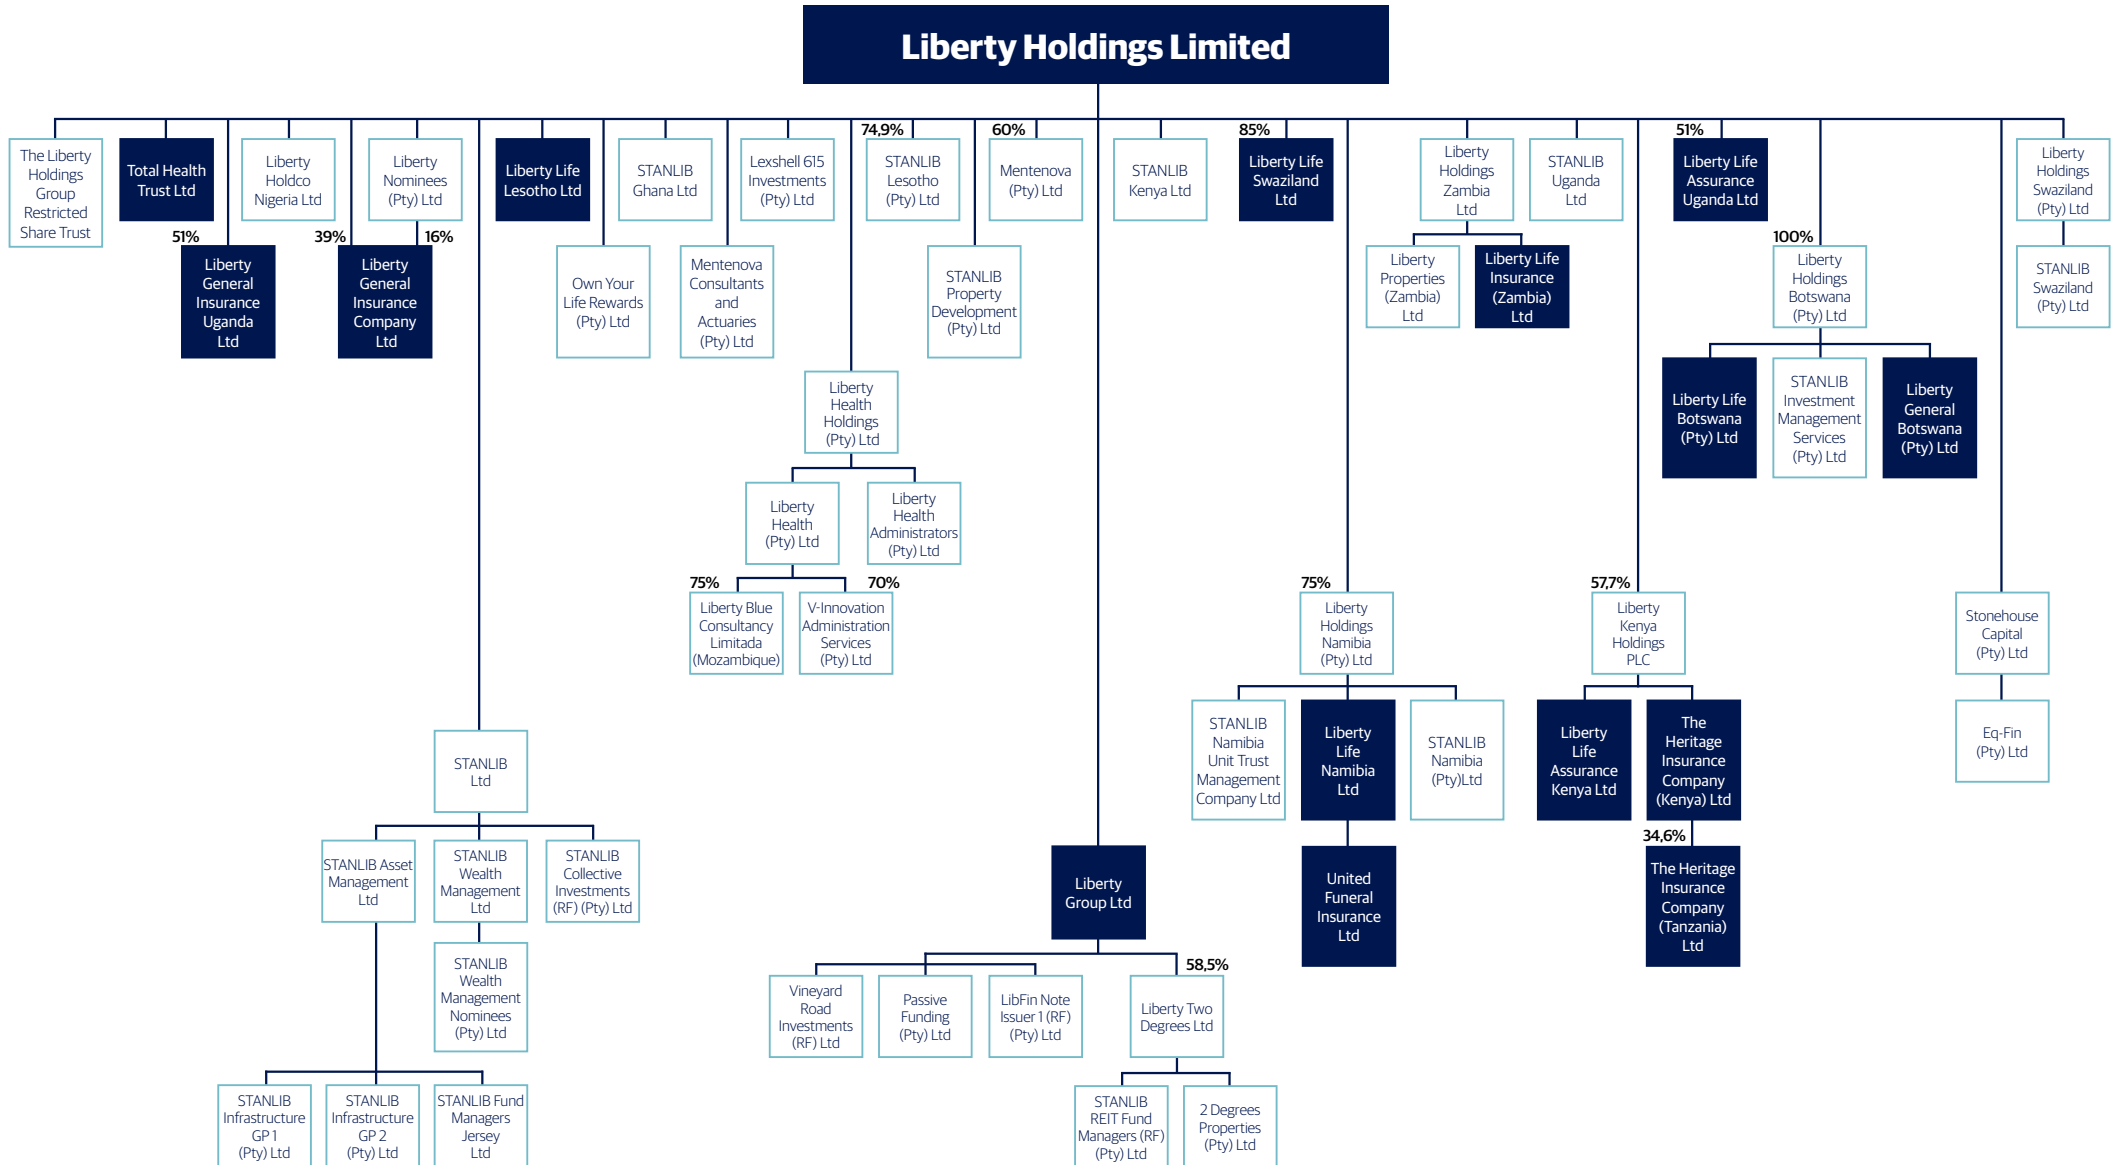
Liberty Holdings Limited

The Liberty Holdings Group Restricted Share Trust

Total Health Trust Ltd

51%
Liberty General Insurance Uganda Ltd

Liberty Holdco Nigeria Ltd

39%
Liberty General Insurance Company Ltd

Liberty Nominees (Pty) Ltd

16%

Liberty Life Lesotho Ltd

STANLIB Ltd

STANLIB Asset Management Ltd

STANLIB Wealth Management Ltd

STANLIB Collective Investments (RF) (Pty) Ltd

STANLIB Wealth Management Nominees (Pty) Ltd

STANLIB Infrastructure GP 1 (Pty) Ltd

STANLIB Infrastructure GP 2 (Pty) Ltd

STANLIB Fund Managers Jersey Ltd

STANLIB Ghana Ltd

Own Your Life Rewards (Pty) Ltd

Lexshell 615 Investments (Pty) Ltd

Mentenova Consultants and Actuaries (Pty) Ltd

74,9%
STANLIB Lesotho (Pty) Ltd

Liberty Health Holdings (Pty) Ltd

Liberty Health (Pty) Ltd

Liberty Health Administrators (Pty) Ltd

75%
Liberty Blue Consultancy Limitada (Mozambique)

70%
V-Innovation Administration Services (Pty) Ltd

60%
Mentenova (Pty) Ltd

STANLIB Property Development (Pty) Ltd

STANLIB Kenya Ltd

Liberty Group Ltd

Vineyard Road Investments (RF) Ltd

Passive Funding (Pty) Ltd

LibFin Note Issuer 1 (RF) (Pty) Ltd

58,5%
Liberty Two Degrees Ltd

STANLIB REIT Fund Managers (RF) (Pty) Ltd

2 Degrees Properties (Pty) Ltd

85%
Liberty Life Swaziland Ltd

75%
Liberty Holdings Namibia (Pty) Ltd

STANLIB Namibia Unit Trust Management Company Ltd

Liberty Life Namibia Ltd

STANLIB Namibia (Pty)Ltd

United Funeral Insurance Ltd

Liberty Holdings Zambia Ltd

Liberty Properties (Zambia) Ltd

Liberty Life Insurance (Zambia) Ltd

STANLIB Uganda Ltd

51%
Liberty Life Assurance Uganda Ltd

57,7%
Liberty Kenya Holdings PLC

Liberty Life Assurance Kenya Ltd

The Heritage Insurance Company (Kenya) Ltd

34,6%
The Heritage Insurance Company (Tanzania) Ltd

100%
Liberty Holdings Botswana (Pty) Ltd

Liberty Life Botswana (Pty) Ltd

STANLIB Investment Management Services (Pty) Ltd

Liberty General Botswana (Pty) Ltd

Liberty Holdings Swaziland (Pty) Ltd

STANLIB Swaziland (Pty) Ltd

Stonehouse Capital (Pty) Ltd

Eq-Fin (Pty) Ltd